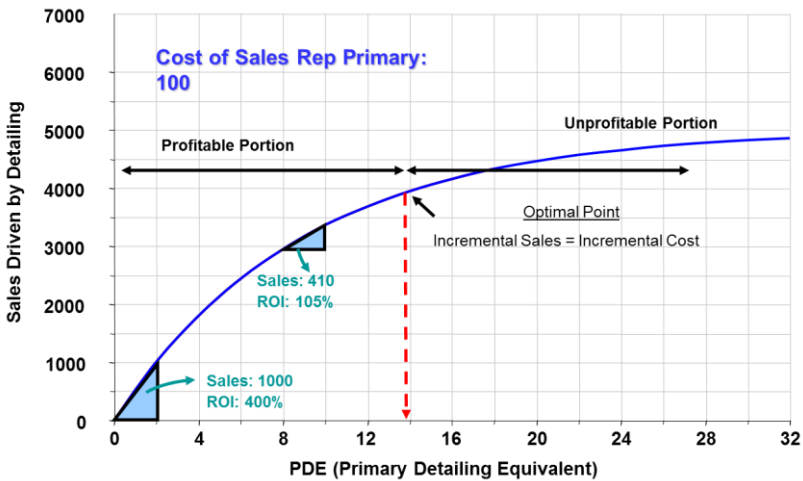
7000
6000
5000
4000
3000
2000
1000
0

Sales Driven by Detailing

Cost of Sales Rep Primary: 100

Profitable Portion

Unprofitable Portion

Optimal Point

Incremental Sales = Incremental Cost

Sales: 410
ROI: 105%

Sales: 1000
ROI: 400%

0 4 8 12 16 20 24 28 32

PDE (Primary Detailing Equivalent)